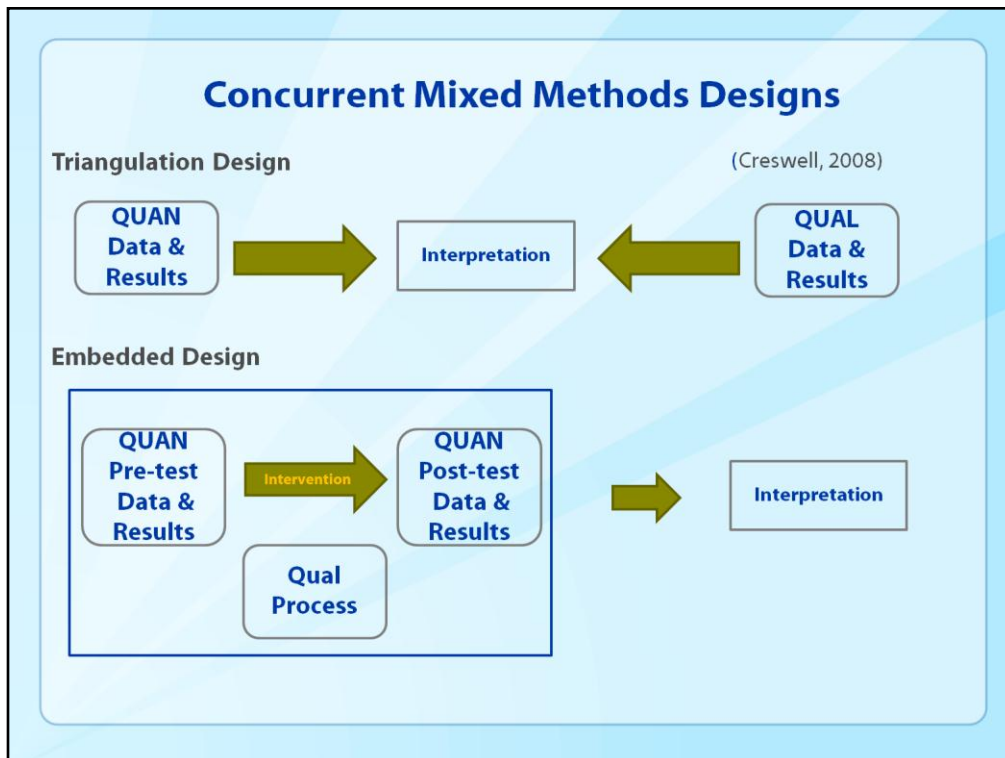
Concurrent Mixed Methods Designs

Triangulation Design

(Creswell, 2008)

QUAN Data & Results

Interpretation

QUAL Data & Results

Embedded Design

QUAN Pre-test Data & Results

Intervention

QUAN Post-test Data & Results

Qual Process

Interpretation